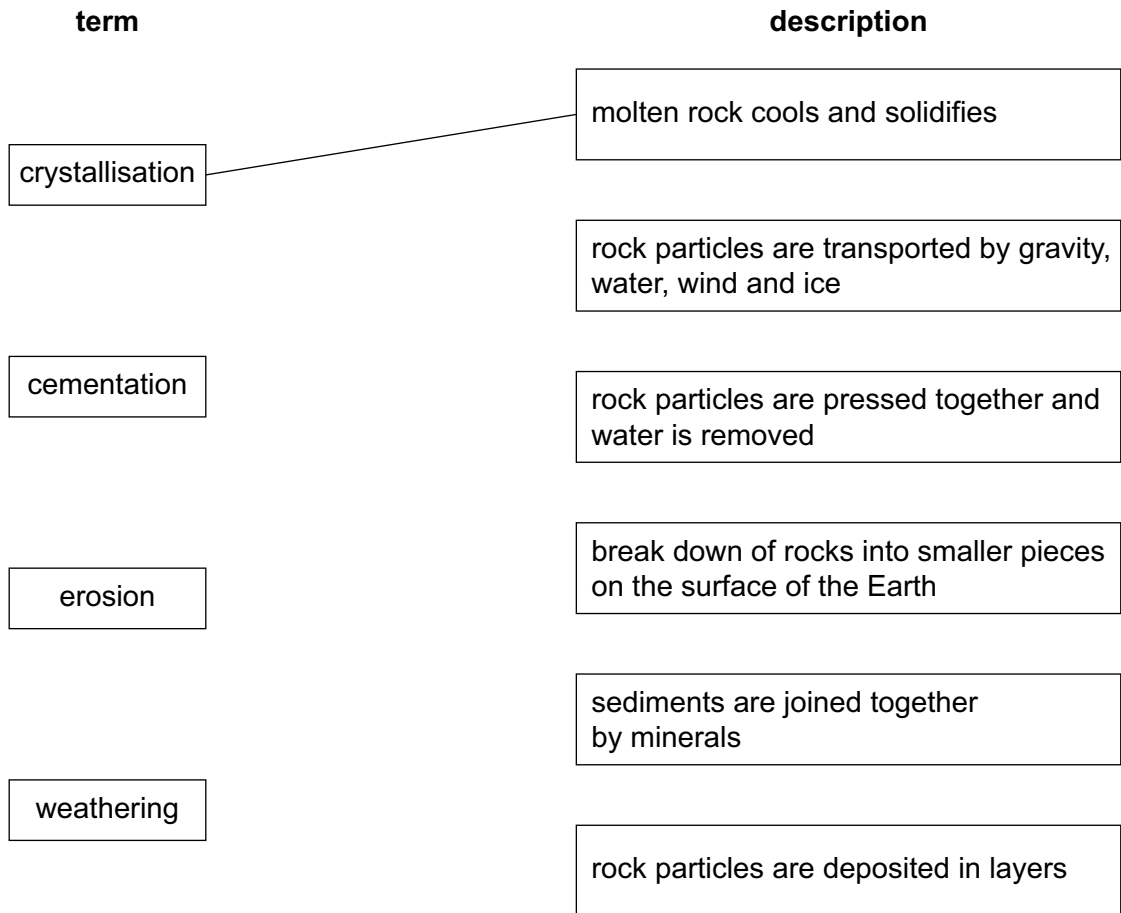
term

description

molten rock cools and solidifies

crystallisation

rock particles are transported by gravity, water, wind and ice

cementation

rock particles are pressed together and water is removed

break down of rocks into smaller pieces on the surface of the Earth

erosion

sediments are joined together by minerals

weathering

rock particles are deposited in layers